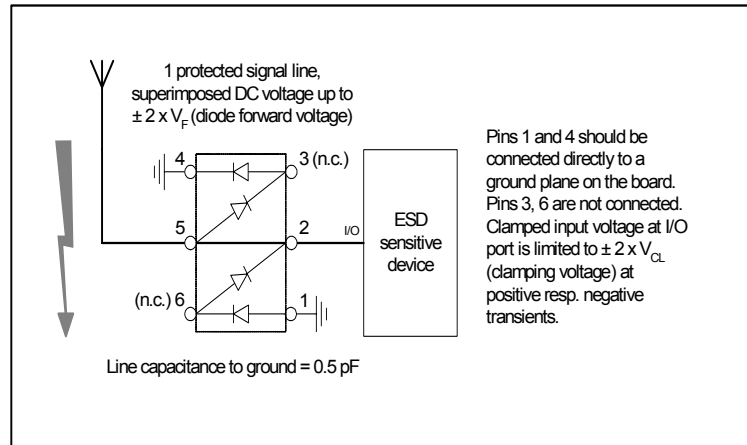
1 protected signal line, superimposed DC voltage up to $\pm 2 \times V_F$ (diode forward voltage)

4

3 (n.c.)

5

2

I/O

(n.c.) 6

1

ESD sensitive device

Pins 1 and 4 should be connected directly to a ground plane on the board. Pins 3, 6 are not connected. Clamped input voltage at I/O port is limited to $\pm 2 \times V_{CL}$ (clamping voltage) at positive resp. negative transients.

Line capacitance to ground = 0.5 pF